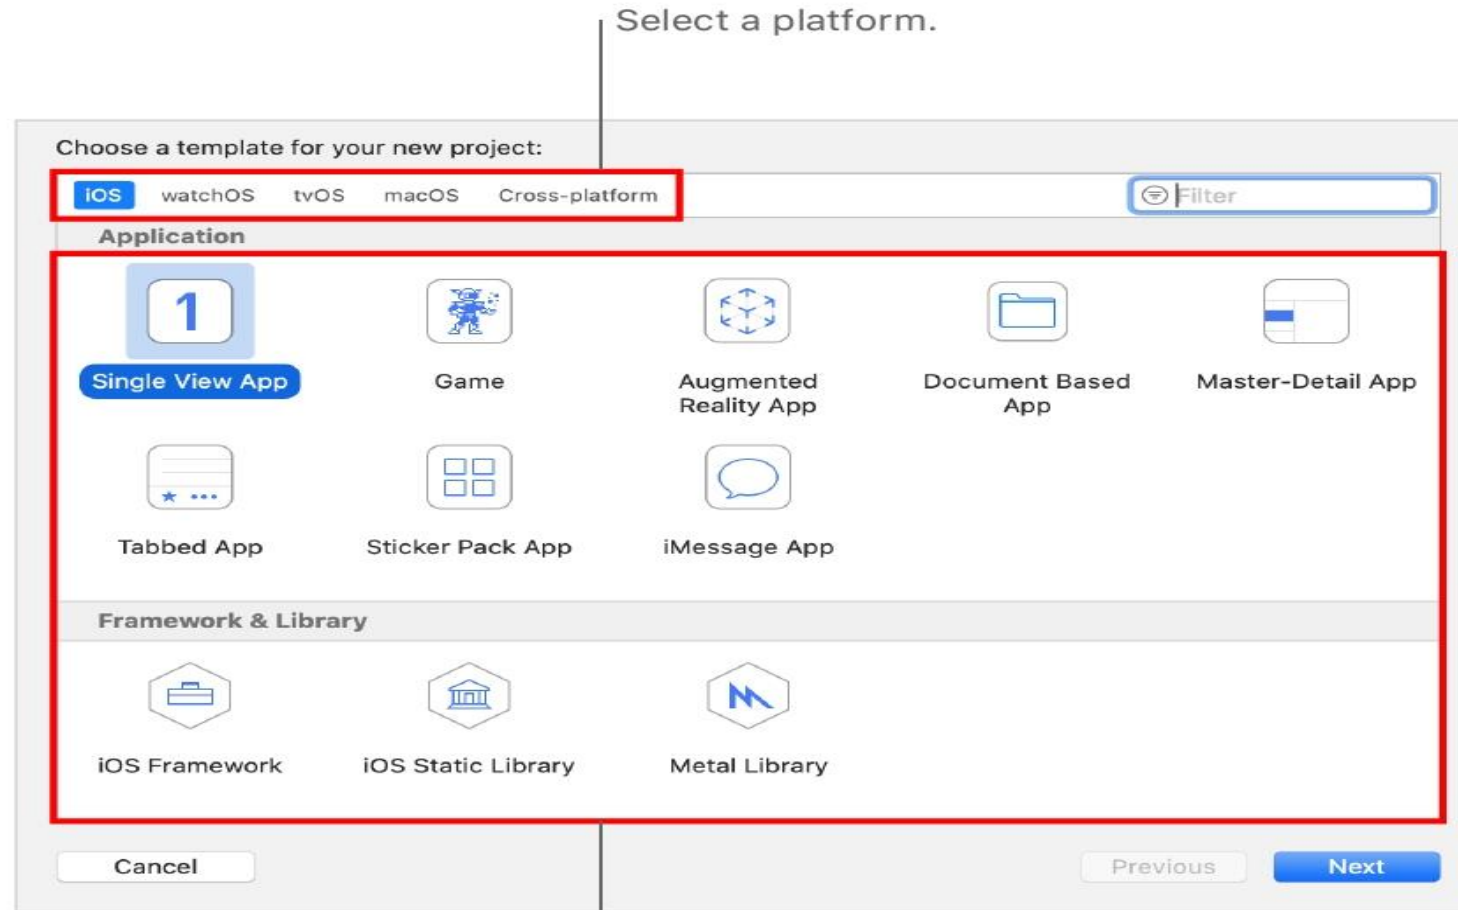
Select a platform.

Choose a template for your new project:

iOS watchOS tvOS macOS Cross-platform

Filter

Application

1

Single View App

Game

Augmented Reality App

Document Based App

Master-Detail App

Tabbed App

Sticker Pack App

iMessage App

Framework & Library

iOS Framework

iOS Static Library

Metal Library

Cancel

Previous

Next